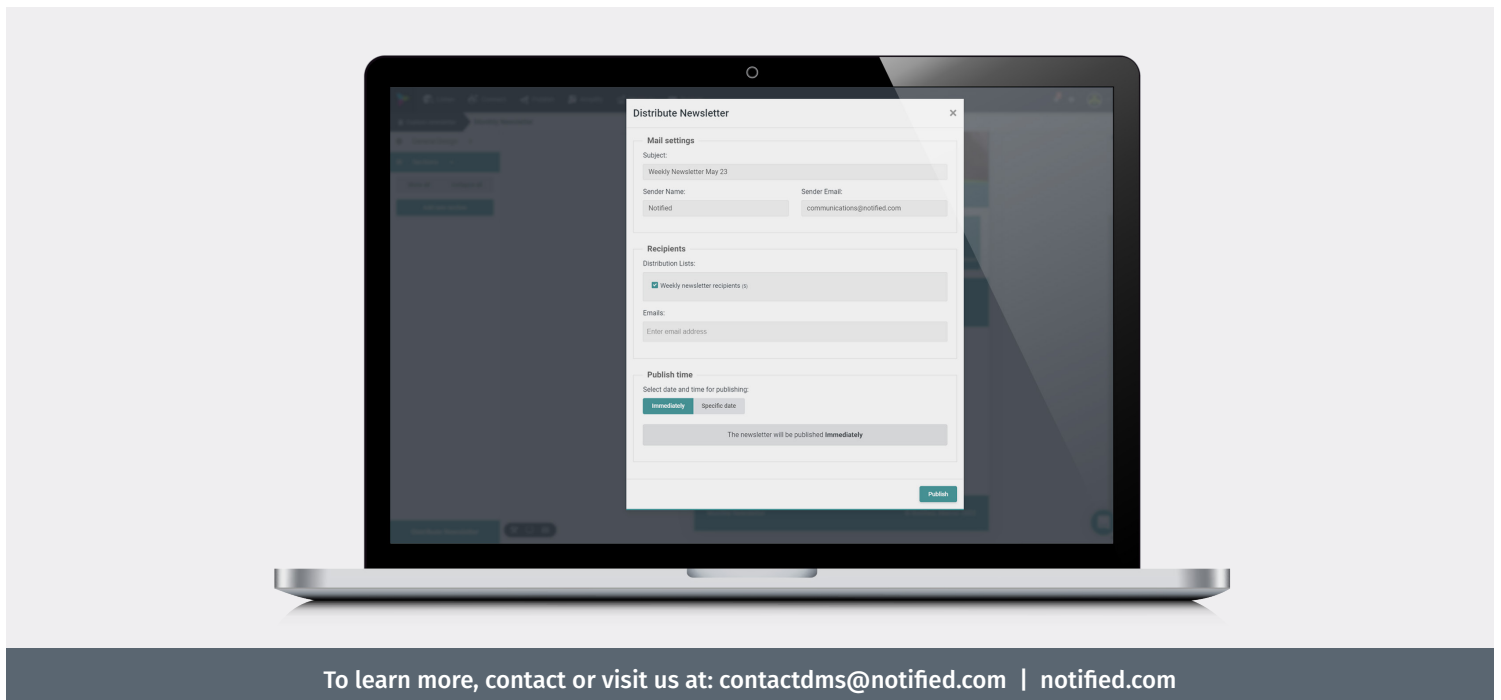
Distribute Newsletter ×

Mail settings

Subject:

Weekly Newsletter May 23

Sender Name:

Notified

Sender Email:

communications@notified.com

Recipients

Distribution Lists:

Weekly newsletter recipients (3)

Emails:

Enter email address

Publish time

Select date and time for publishing:

Immediately Specific date

The newsletter will be published **Immediately**

Publish

To learn more, contact or visit us at: contactdms@notified.com | notified.com